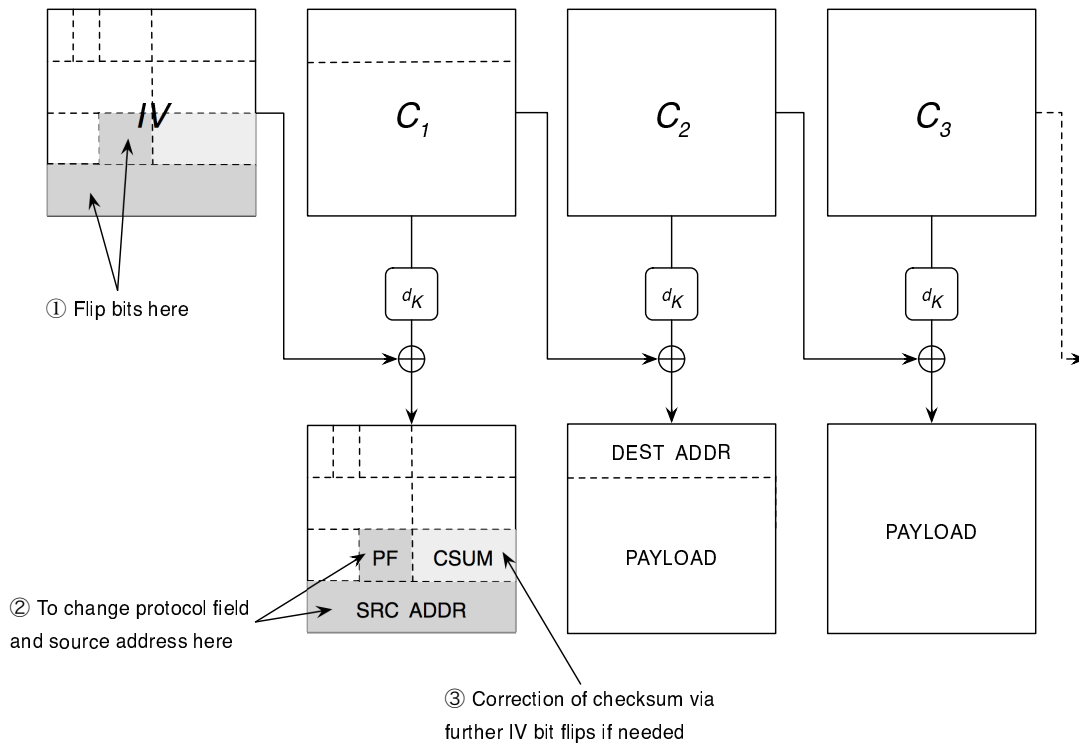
IV

$C_1$

$C_2$

$C_3$

① Flip bits here

$d_K$

$d_K$

$d_K$

DEST ADDR

PAYLOAD

PAYLOAD

PF

CSUM

SRC ADDR

② To change protocol field and source address here

③ Correction of checksum via further IV bit flips if needed